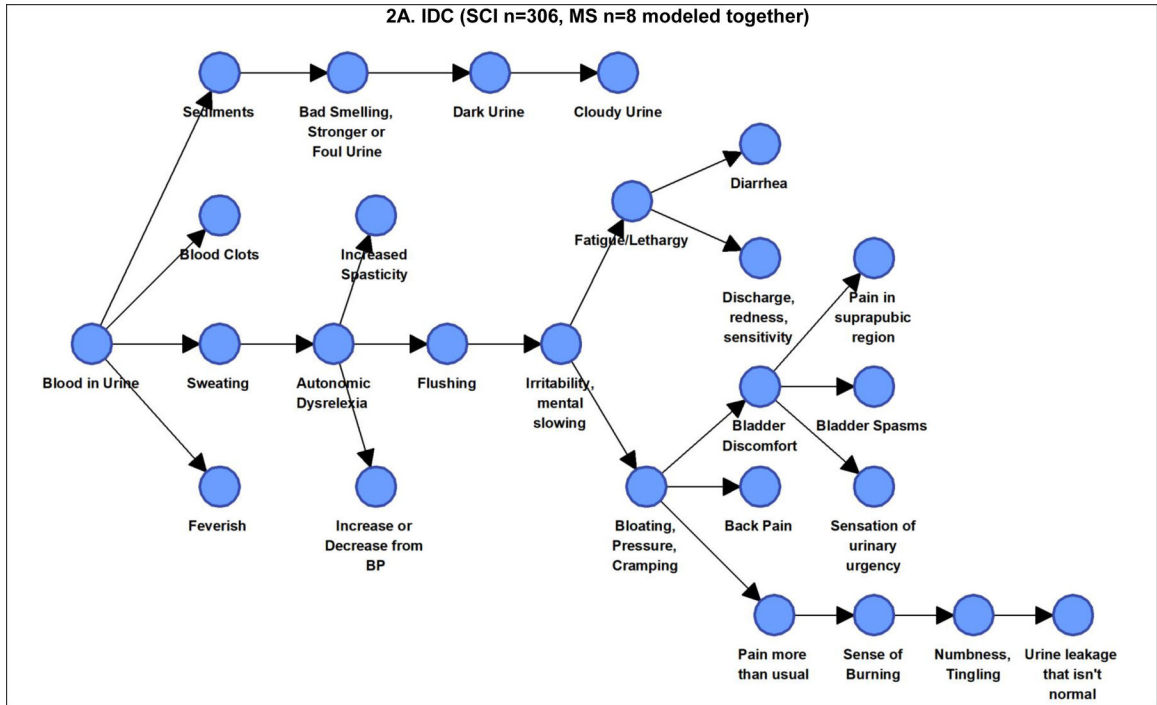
2A. IDC (SCI n=306, MS n=8 modeled together)

Sediments

Bad Smelling, Stronger or Foul Urine

Dark Urine

Cloudy Urine

Diarrhea

Blood Clots

Increased Spasticity

Fatigue/Lethargy

Discharge, redness, sensitivity

Pain in suprapubic region

Blood in Urine

Sweating

Autonomic Dysrelexia

Flushing

Irritability, mental slowing

Bladder Discomfort

Bladder Spasms

Feverish

Increase or Decrease from BP

Bloating, Pressure, Cramping

Back Pain

Sensation of urinary urgency

Pain more than usual

Sense of Burning

Numbness, Tingling

Urine leakage that isn't normal